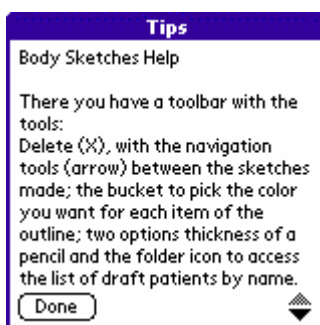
Tips

Body Sketches Help

There you have a toolbar with the tools:
Delete (X), with the navigation tools (arrow) between the sketches made; the bucket to pick the color you want for each item of the outline; two options thickness of a pencil and the folder icon to access the list of draft patients by name.

Done